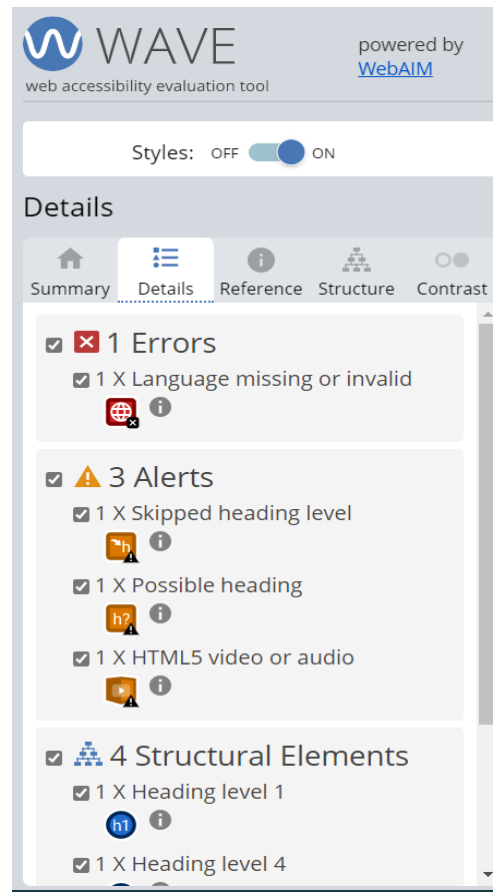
WAVE
web accessibility evaluation tool

powered by
WebAIM

Styles: OFF ON

Details

Summary Details Reference Structure Contrast

1 Errors
1 X Language missing or invalid

3 Alerts
1 X Skipped heading level
h
1 X Possible heading
h?
1 X HTML5 video or audio

4 Structural Elements
1 X Heading level 1
h1
1 X Heading level 4